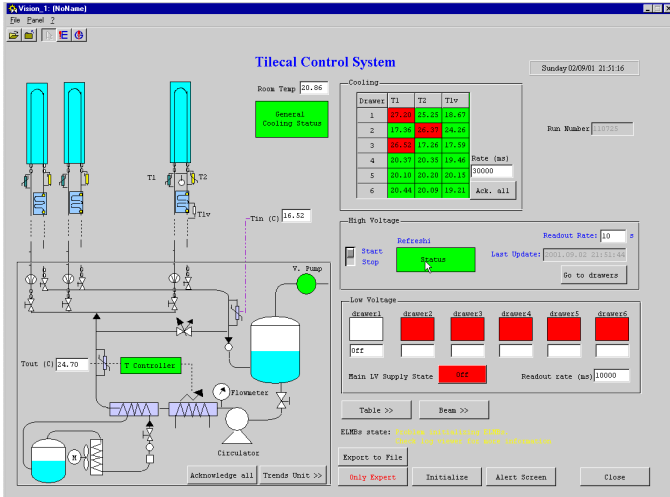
Vision_1: [NoName]
File Panel ?

Tilecal Control System

Sunday 02/09/01 21:51:16

Room Temp 20.86

General Cooling Status

Cooling

| Drawer | T1 | T2 | T1v |
|---|---|---|---|
| 1 | 27.20 | 25.25 | 18.67 |
| 2 | 17.36 | 26.77 | 24.26 |
| 3 | 26.52 | 17.26 | 17.59 |
| 4 | 20.37 | 20.35 | 19.46 |
| 5 | 20.10 | 20.20 | 20.13 |
| 6 | 20.44 | 20.09 | 19.21 |

Rate (ms)
30000
Ack. all

Run Number 110715

T1 T2
T1v

Tin (C) 16.52

High Voltage
Refresh!
Start
Stop
Status
Readout Rate: 10 s
Last Update: 2001.09.02 21:51:44
Go to drawers

V. Pump

Low Voltage
drawer1 drawer2 drawer3 drawer4 drawer5 drawer6
Off
Main LV Supply State Off
Readout rate (ms) 10000

Tout (C) 24.70
T Controller
Flowmeter
M
Circulator

Table >>
Beam >>

ELMBs state: Problem initializing ELMBs
Check log screen for more information

Export to File

Acknowledge all
Trends Unit >>
Only Expert
Initialize
Alert Screen
Close